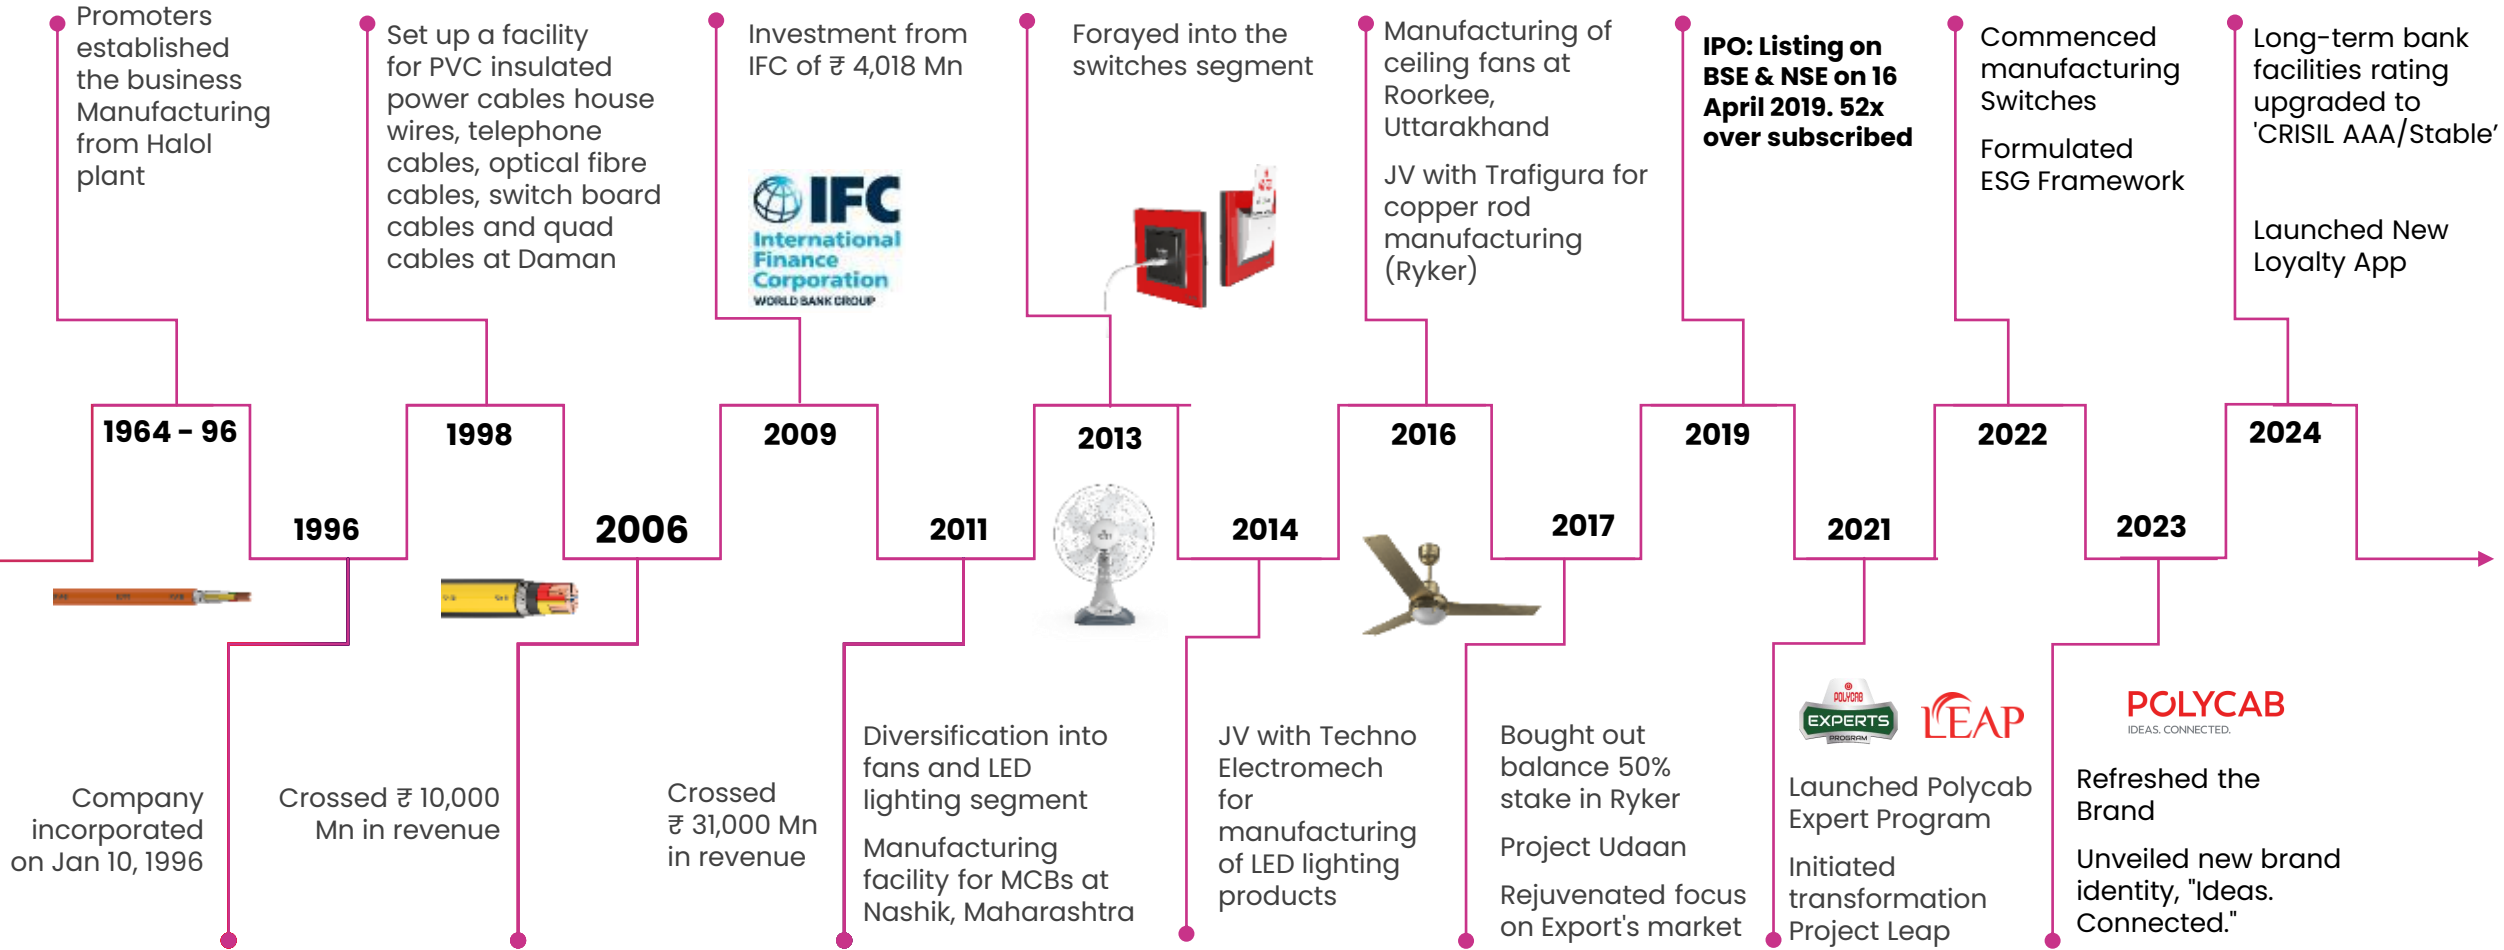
Promoters established the business Manufacturing from Halol plant

Set up a facility for PVC insulated power cables house wires, telephone cables, optical fibre cables, switch board cables and quad cables at Daman

Investment from IFC of ₹ 4,018 Mn

IFC International Finance Corporation WORLD BANK GROUP

Forayed into the switches segment

Manufacturing of ceiling fans at Roorkee, Uttarakhand

JV with Trafigura for copper rod manufacturing (Ryker)

IPO: Listing on BSE & NSE on 16 April 2019. 52x over subscribed

Commenced manufacturing Switches

Formulated ESG Framework

Long-term bank facilities rating upgraded to 'CRISIL AAA/Stable'

Launched New Loyalty App

1964 - 96

1998

2009

2013

2016

2019

2022

2024

1996

2006

2011

2014

2017

2021

2023

Company incorporated on Jan 10, 1996

Crossed ₹ 10,000 Mn in revenue

Crossed ₹ 31,000 Mn in revenue

Diversification into fans and LED lighting segment

Manufacturing facility for MCBs at Nashik, Maharashtra

JV with Techno Electromech for manufacturing of LED lighting products

Bought out balance 50% stake in Ryker

Project Udaan

Rejuvenated focus on Export's market

POLYCAB EXPERTS PROGRAM

LEAP

Launched Polycab Expert Program

Initiated transformation Project Leap

POLYCAB IDEAS. CONNECTED.

Refreshed the Brand

Unveiled new brand identity, "Ideas. Connected."